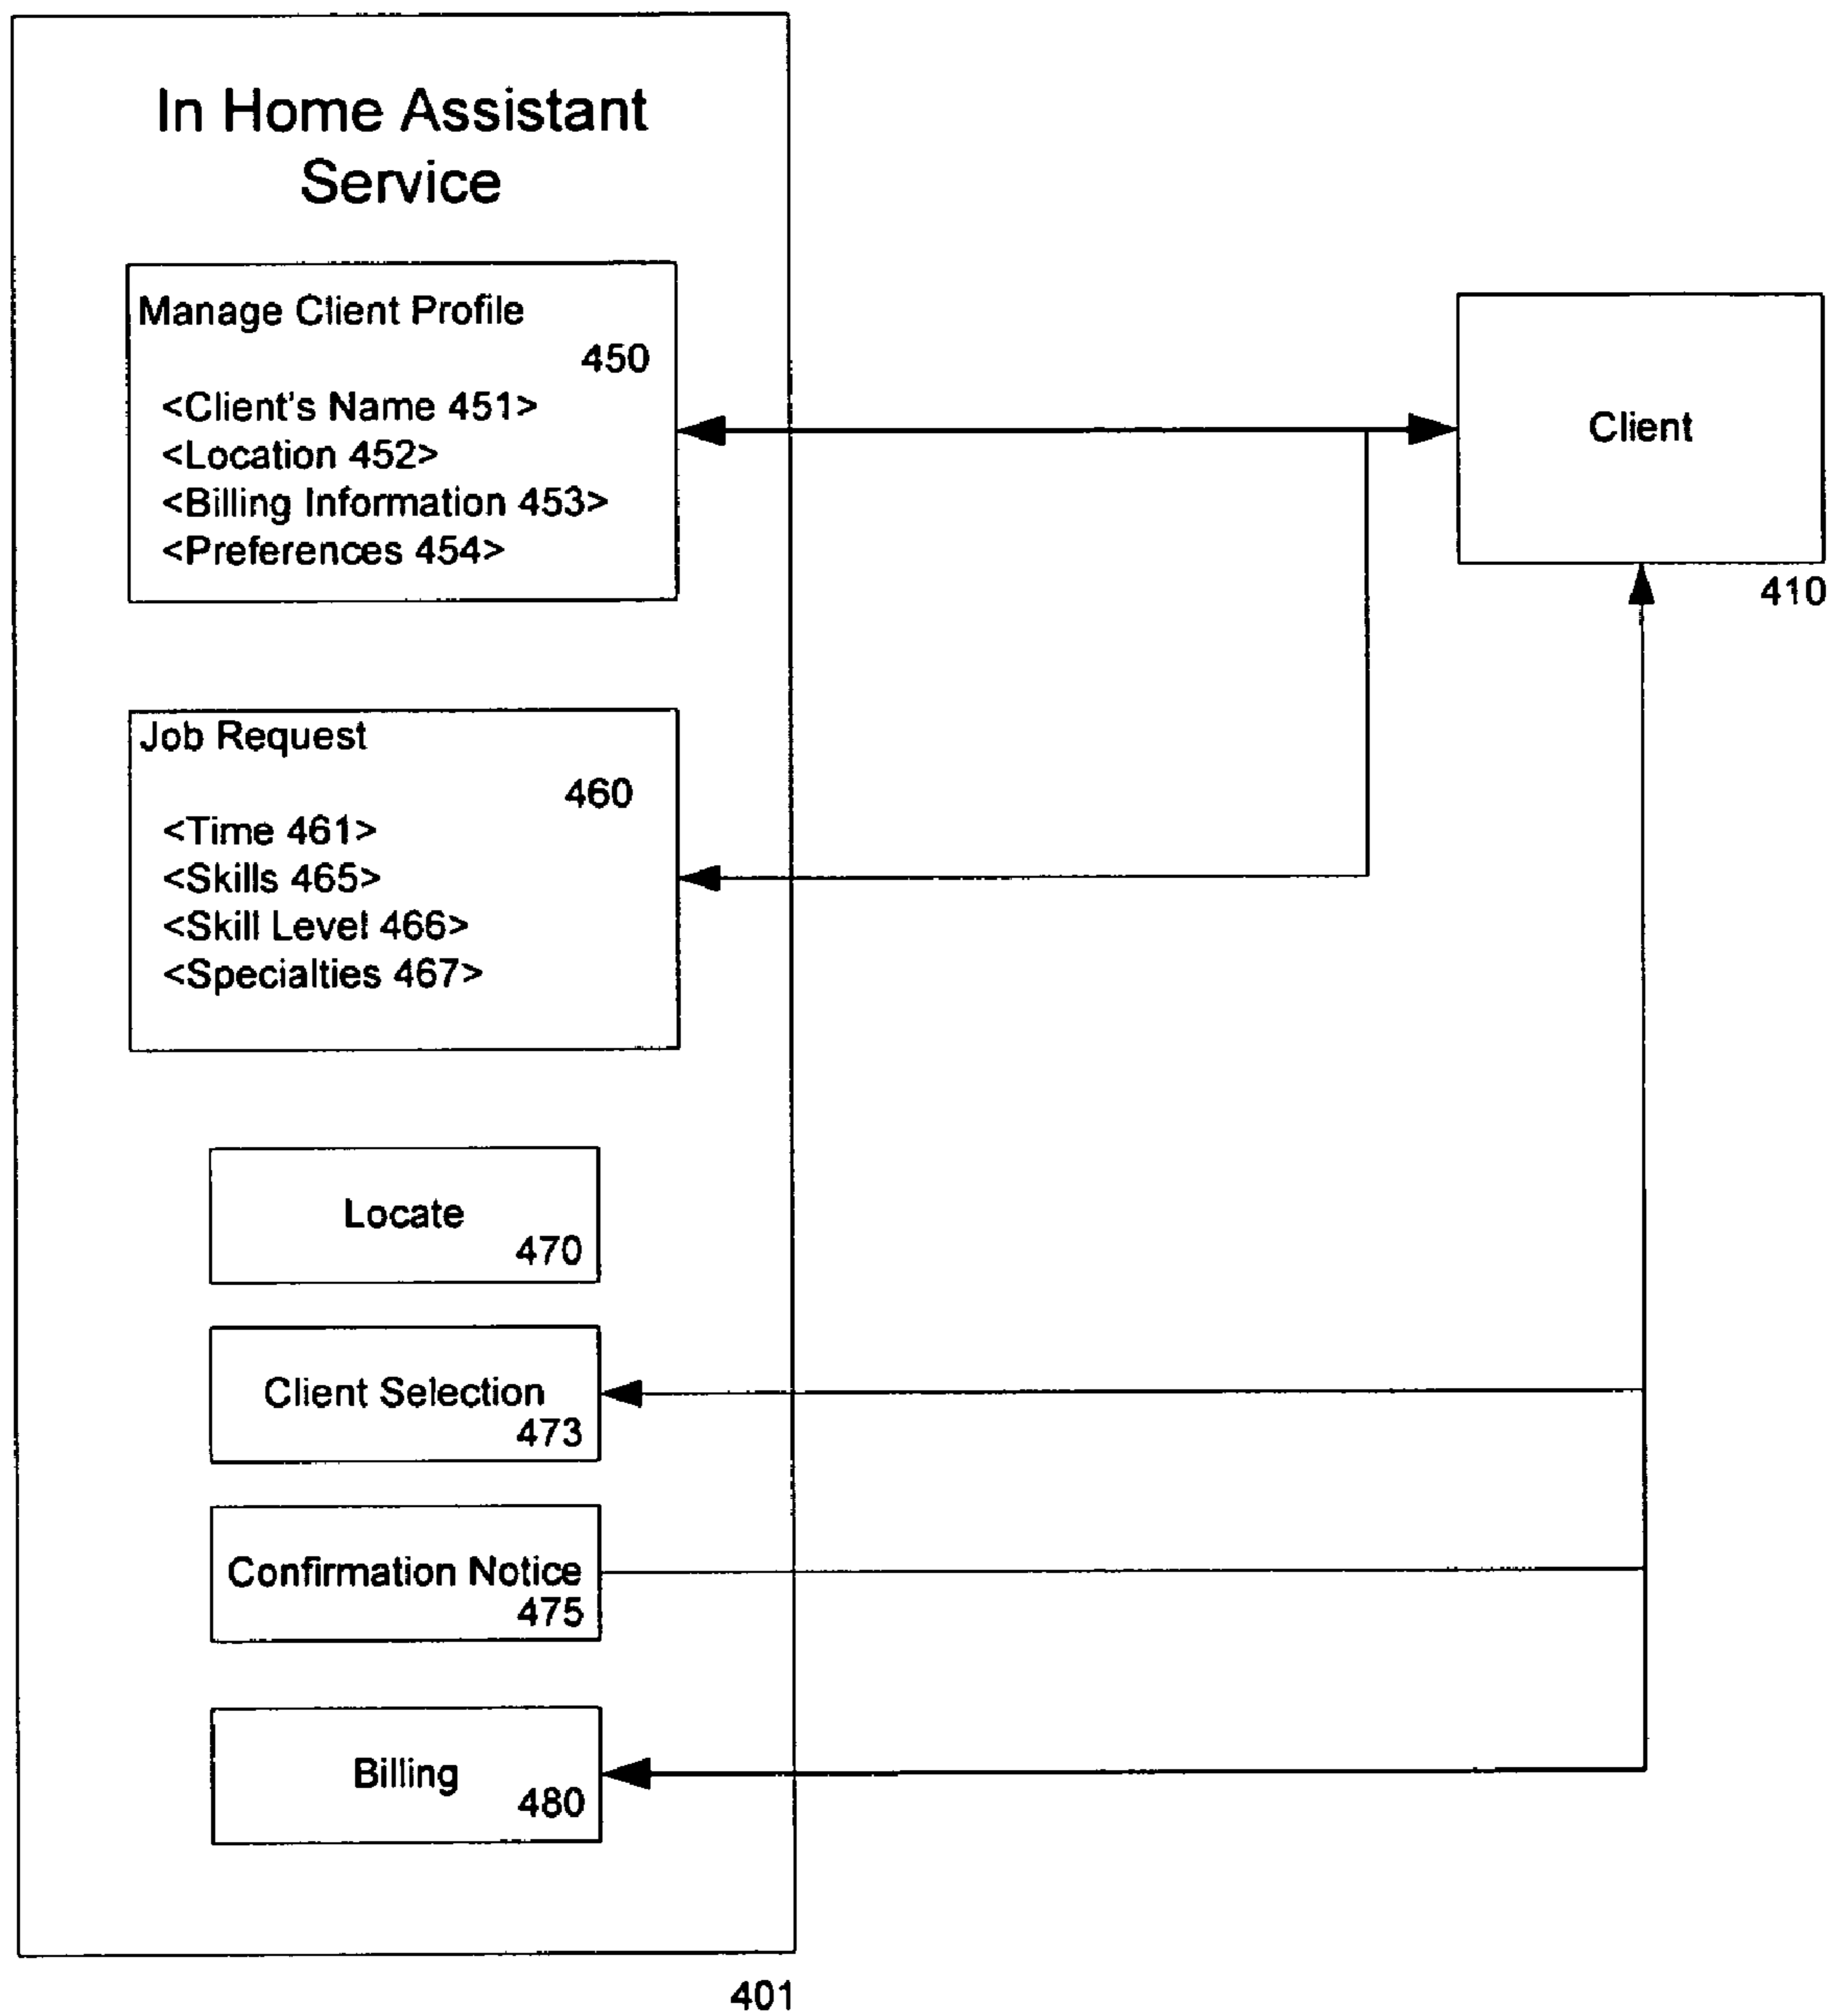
In Home Assistant Service

Manage Client Profile
450
<Client's Name 451>
<Location 452>
<Billing Information 453>
<Preferences 454>

Client

410

Job Request
460
<Time 461>
<Skills 465>
<Skill Level 466>
<Specialties 467>

Locate
470

Client Selection
473

Confirmation Notice
475

Billing
480

401